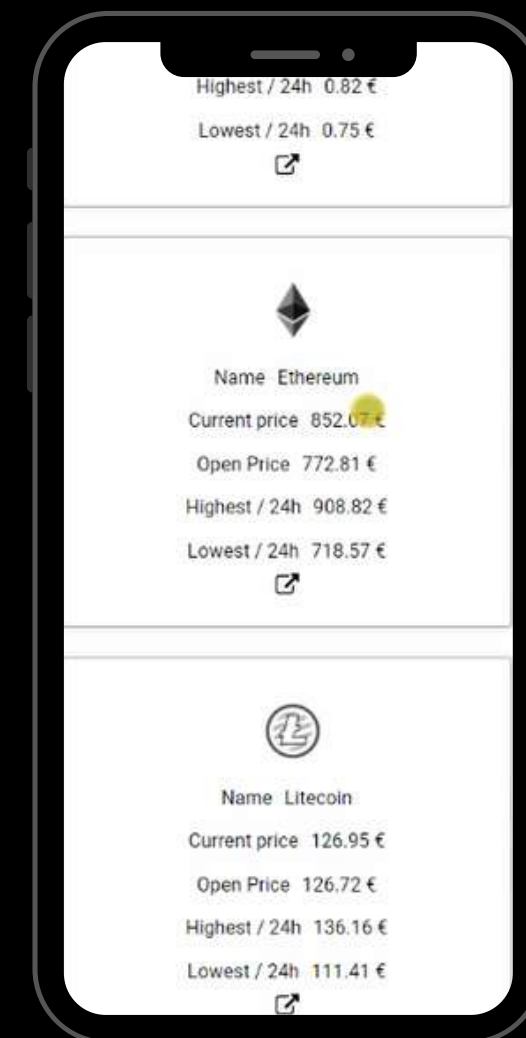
Highest / 24h 0.82 €

Lowest / 24h 0.75 €

Name Ethereum

Current price 852.07 €

Open Price 772.81 €

Highest / 24h 908.82 €

Lowest / 24h 718.57 €

Name Litecoin

Current price 126.95 €

Open Price 126.72 €

Highest / 24h 136.16 €

Lowest / 24h 111.41 €